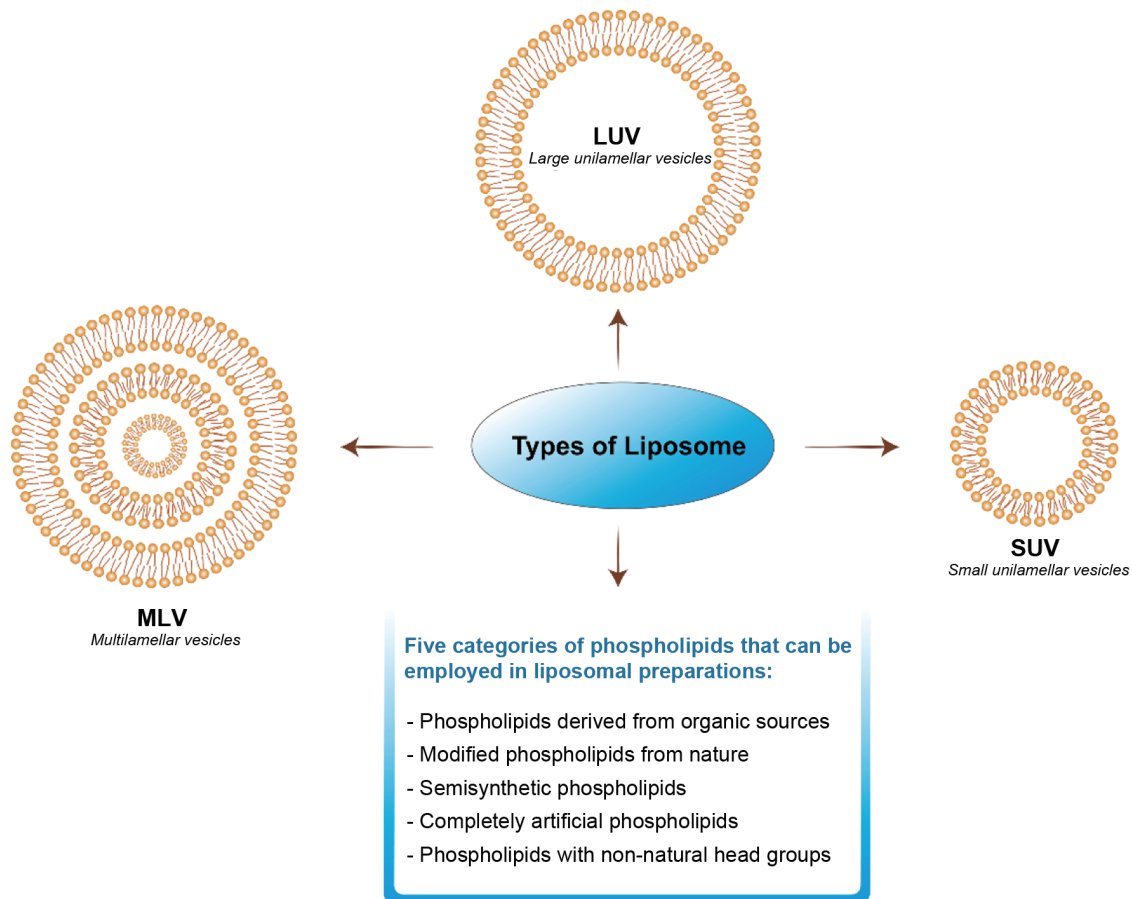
LUV
Large unilamellar vesicles

Types of Liposome

MLV
Multilamellar vesicles

SUV
Small unilamellar vesicles

Five categories of phospholipids that can be employed in liposomal preparations:

- Phospholipids derived from organic sources
- Modified phospholipids from nature
- Semisynthetic phospholipids
- Completely artificial phospholipids
- Phospholipids with non-natural head groups